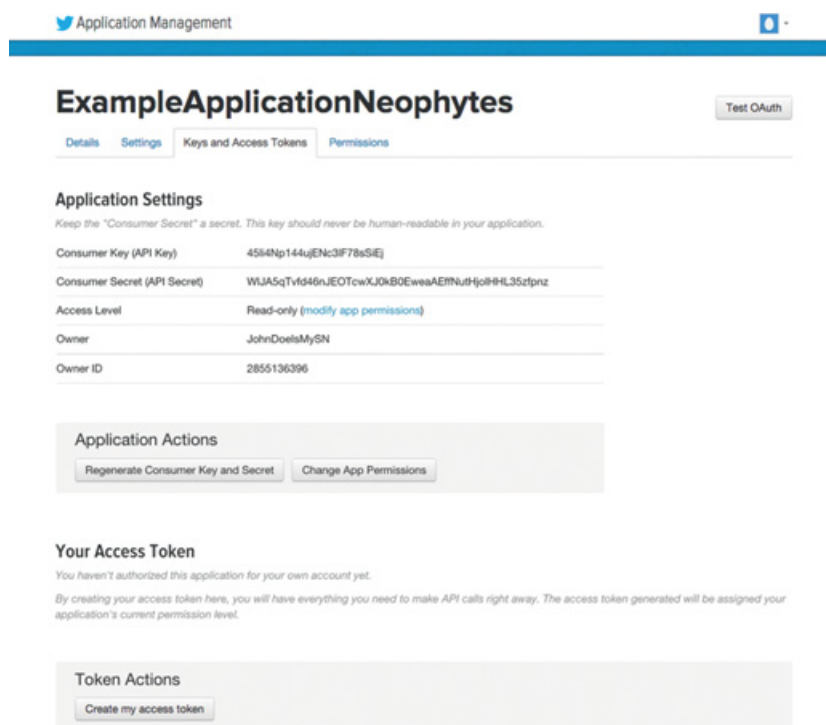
Application Management

ExampleApplicationNeophytes

Test OAuth

Details Settings Keys and Access Tokens Permissions

Application Settings

Keep the "Consumer Secret" a secret. This key should never be human-readable in your application.

| | |
|---|---|
| Consumer Key (API Key) | 45li4Np144ujENc3lF78sSiEj |
| Consumer Secret (API Secret) | WlJA5qTvfd46nJEOTcwXJ0kB0EweaAEffNutHjolHHL35zfpnz |
| Access Level | Read-only (modify app permissions) |
| Owner | JohnDoeIsMySN |
| Owner ID | 2855136396 |

Application Actions

Regenerate Consumer Key and Secret Change App Permissions

Your Access Token

You haven't authorized this application for your own account yet.

By creating your access token here, you will have everything you need to make API calls right away. The access token generated will be assigned your application's current permission level.

Token Actions

Create my access token